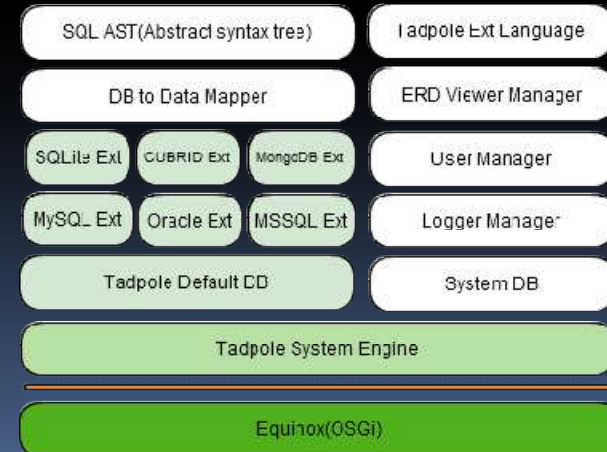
SQL AST(Abstract syntax tree)

Tadpole Ext Language

DB to Data Mapper

ERD Viewer Manager

SQLite Ext

CUBRID Ext

MongoDB Ext

User Manager

MySQL Ext

Oracle Ext

MSSQL Ext

Logger Manager

Tadpole Default DD

System DB

Tadpole System Engine

Equinox(OSGi)